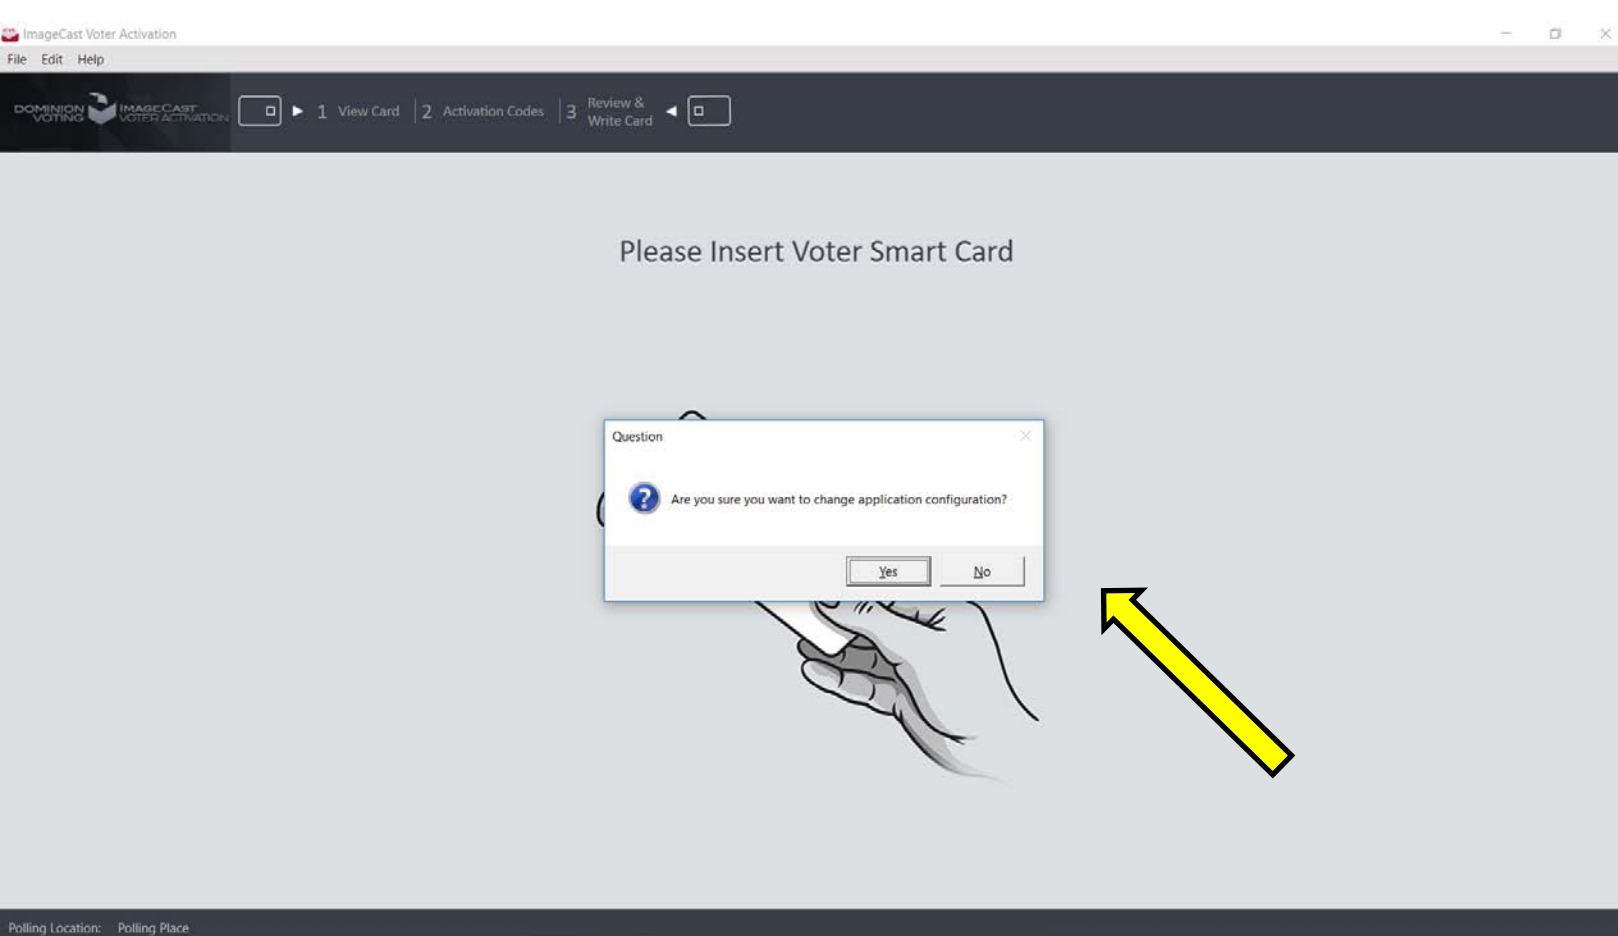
ImageCast Voter Activation

File Edit Help

DOMINION VOTING IMAGECAST VOTER ACTIVATION

1 View Card 2 Activation Codes 3 Review & Write Card

Please Insert Voter Smart Card

Question

Are you sure you want to change application configuration?

Yes No

Polling Location: Polling Place